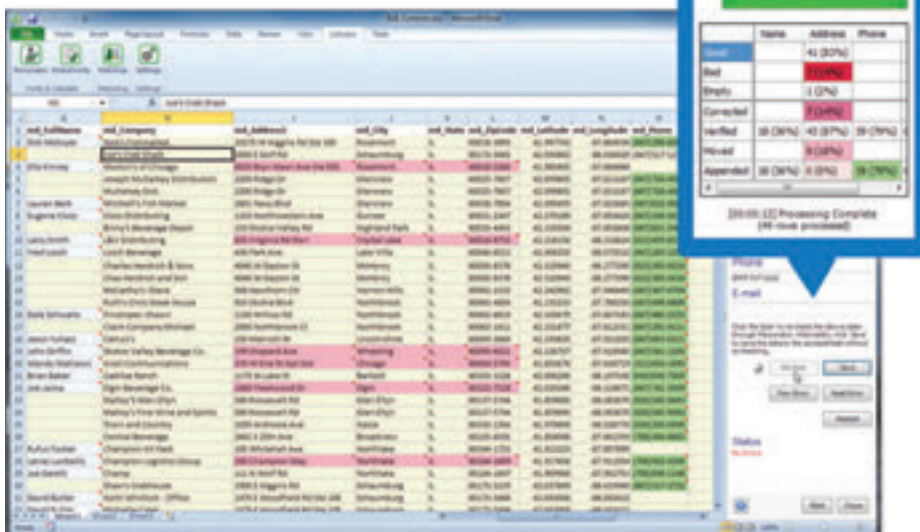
| | Name | Address | Phone |
|---|---|---|---|
| Good | | 41 (82%) | |
| Bad | | 7 (14%) | |
| Empty | | 1 (2%) | |
| Corrected | | 7 (14%) | |
| Verified | 18 (36%) | 43 (87%) | 39 (78%) |
| Moved | | 8 (16%) | |
| Appended | 18 (36%) | 0 (0%) | 39 (78%) |

[00:00:12] Processing Complete
(49 rows processed)

Phone

E-mail

Status

md_FullName | md_Company | md_Address1 | md_City | md_State | md_Zipcode | md_Latitude | md_Longitude | md_Phone

Joe's Crab Shack

Dick Mokuyan

Ella Kinney

Lauren Berk

Eugene Cross

Larry Smith

Fred Lutch

Dale Schwartz

Jason Tufaro

John Griffin

Wendy Mattesen

Brian Baker

Joe Janka

Rufus Foster

Jamie Lambert

Joe Gareth

David Butler

Charles Hendrick & Sons

Waltons of Chicago

Joseph McNamara Distributors

Mulvaney Bros

Mitchell's Fish Market

Trans Distributing

Binny's Beverage Depot

L&U Distributing

Lotch Beverage

McCarthy's Shack

Rudi's Chris Steak House

Trattoria Sheryl

Claim Company (Michael)

Moline Valley Beverage Co.

Sign Beverage Co.

Malloy's Main Glyn

Malloy's Fine Wine and Spirits

Town and Country

Central Beverage

Champion Hill Park

Champion Logistics Group

Champ

Shaw's Crabhouse

Rosemont

Schaumburg

Glenview

Gurnee

Highland Park

Crystal Lake

Lake Villa

Mokena

Northbrook

Lincolnshire

Wheeling

Chicago

Bartlett

Elgin

Glen Ellyn

Itasca

Brookfield

Northlake

Schaumburg